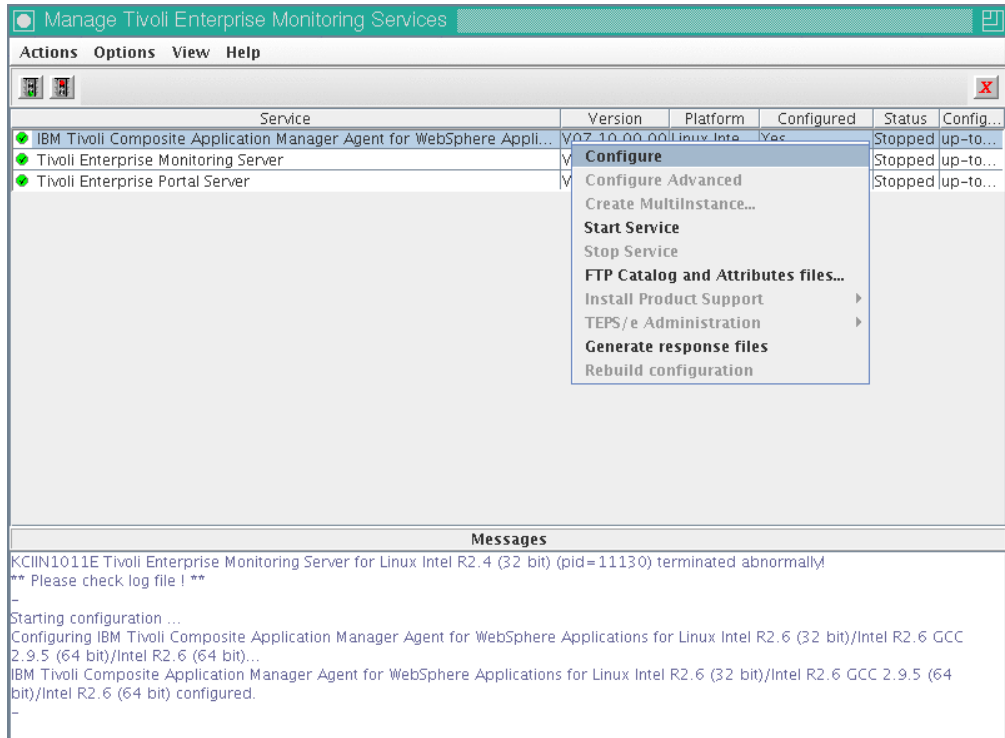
Manage Tivoli Enterprise Monitoring Services

Actions Options View Help

| Service | Version | Platform | Configured | Status | Config... |
|---|---|---|---|---|---|
| IBM Tivoli Composite Application Manager Agent for WebSphere Appli... | V07.10.00.00 | Linux Inte... | Yes | Stopped | up-to... |
| Tivoli Enterprise Monitoring Server | V | | | Stopped | up-to... |
| Tivoli Enterprise Portal Server | V | | | Stopped | up-to... |

Configure
Configure Advanced
Create MultiInstance...
Start Service
Stop Service
FTP Catalog and Attributes files...
Install Product Support
TEPS/e Administration
Generate response files
Rebuild configuration

Messages

KCIIN1011E Tivoli Enterprise Monitoring Server for Linux Intel R2.4 (32 bit) (pid=11130) terminated abnormally!
** Please check log file ! **
-
Starting configuration ...
Configuring IBM Tivoli Composite Application Manager Agent for WebSphere Applications for Linux Intel R2.6 (32 bit)/Intel R2.6 GCC 2.9.5 (64 bit)/Intel R2.6 (64 bit)...
IBM Tivoli Composite Application Manager Agent for WebSphere Applications for Linux Intel R2.6 (32 bit)/Intel R2.6 GCC 2.9.5 (64 bit)/Intel R2.6 (64 bit) configured.
-